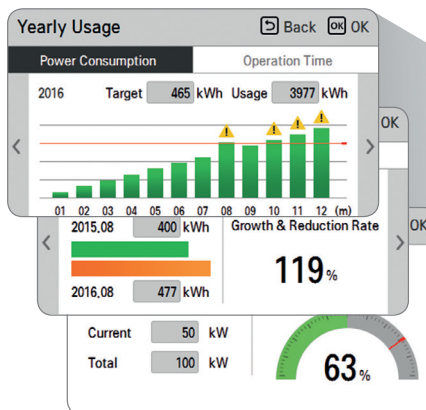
Yearly Usage
Back OK OK
Power Consumption
Operation Time
2016 Target 465 kWh Usage 3977 kWh
01 02 03 04 05 06 07 08 09 10 11 12 (m)
OK
2015,08 400 kWh
Growth & Reduction Rate
119%
2016,08 477 kWh
OK
Current 50 kW
Total 100 kW
63%